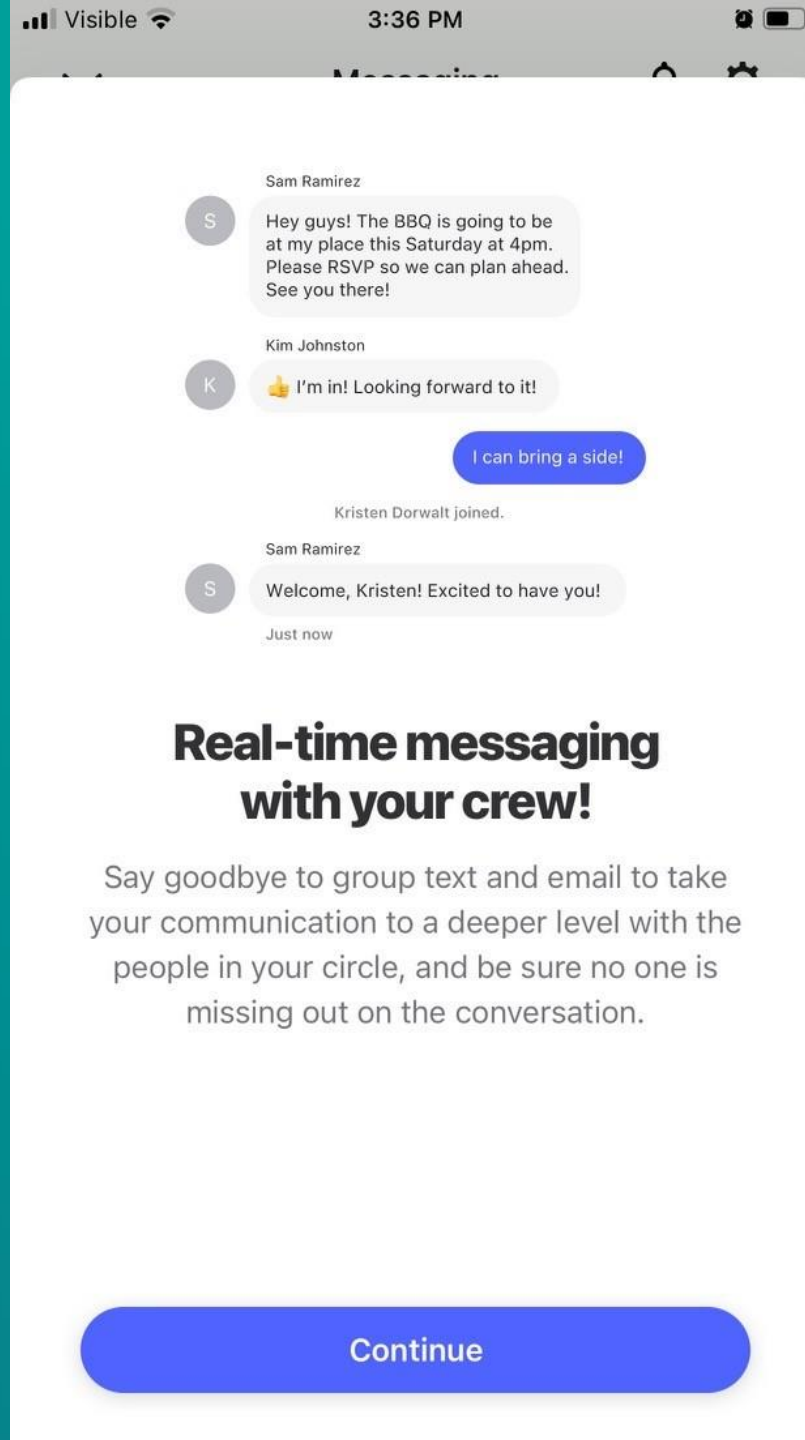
Visible 3:36 PM

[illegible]

Sam Ramirez

S Hey guys! The BBQ is going to be at my place this Saturday at 4pm. Please RSVP so we can plan ahead. See you there!

Kim Johnston

K 👍 I'm in! Looking forward to it!

I can bring a side!

Kristen Dorwalt joined.

Sam Ramirez

S Welcome, Kristen! Excited to have you!

Just now

Real-time messaging with your crew!

Say goodbye to group text and email to take your communication to a deeper level with the people in your circle, and be sure no one is missing out on the conversation.

Continue